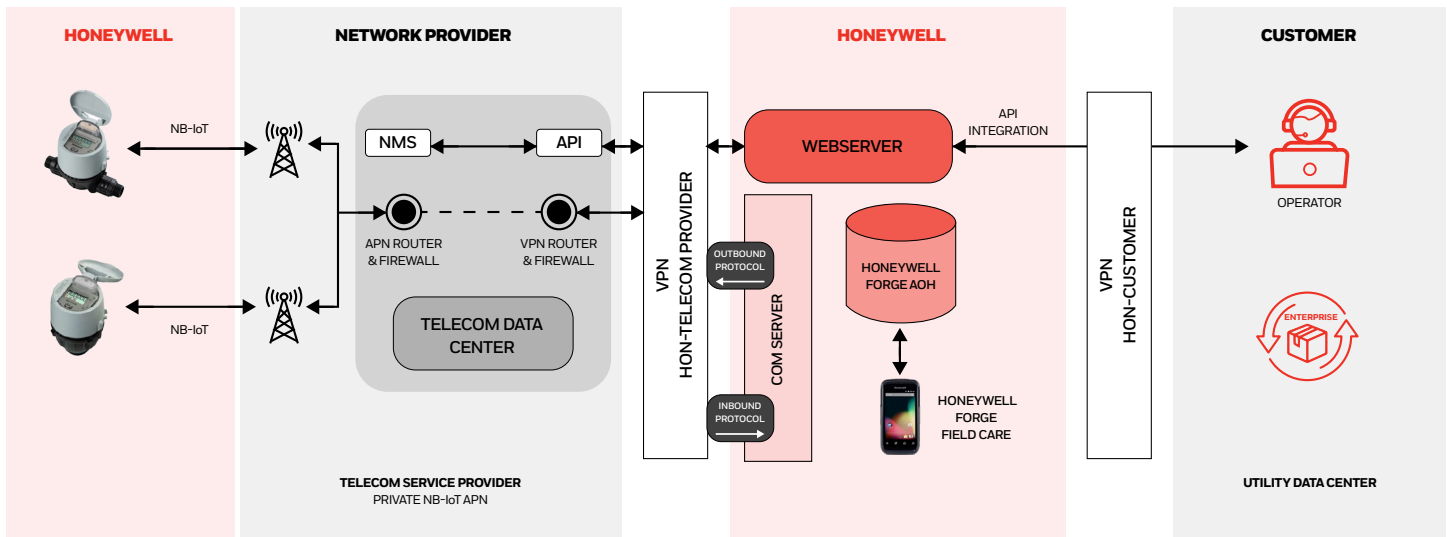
HONEYWELL

NETWORK PROVIDER

HONEYWELL

CUSTOMER

NB-IoT

NMS

API

APN ROUTER & FIREWALL

VPN ROUTER & FIREWALL

TELECOM DATA CENTER

NB-IoT

VPN HON-TELECOM PROVIDER

OUTBOUND PROTOCOL

INBOUND PROTOCOL

COM SERVER

WEBSERVER

API INTEGRATION

HONEYWELL FORGE AOH

HONEYWELL FORGE FIELD CARE

VPN HON-CUSTOMER

OPERATOR

ENTERPRISE

TELECOM SERVICE PROVIDER
PRIVATE NB-IoT APN

UTILITY DATA CENTER